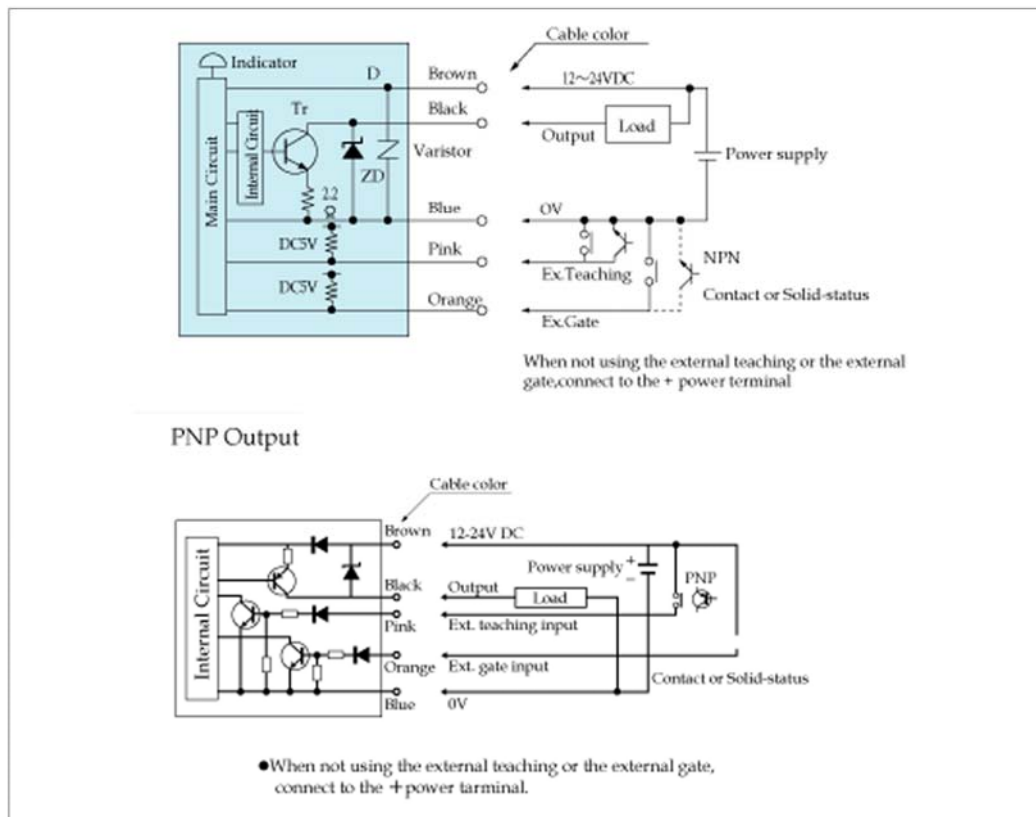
Cable color

Indicator

Main Circuit

Internal Circuit

Tr

D

ZD

Varistor

2.2

DC5V

DC5V

Brown

Black

Blue

Pink

Orange

12~24VDC

Output

Load

Power supply

0V

Ex.Teaching

NPN

Contact or Solid-status

Ex.Gate

When not using the external teaching or the external gate,connect to the + power terminal

PNP Output

Cable color

Internal Circuit

Brown

Black

Pink

Orange

Blue

12-24V DC

Power supply $+$ $-$

PNP

Output

Load

Ext. teaching input

Ext. gate input

Contact or Solid-status

0V

●When not using the external teaching or the external gate, connect to the +power tarminal.